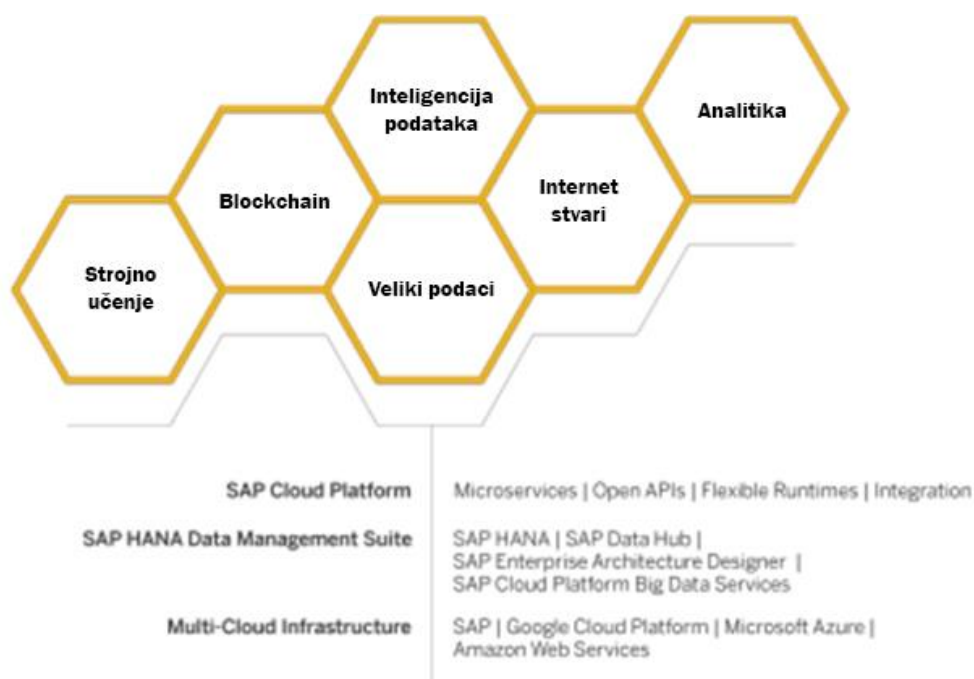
Inteligencija podataka

Analitika

Blockchain

Internet stvari

Strojno učenje

Veliki podaci

| | |
|---|---|
| SAP Cloud Platform | Microservices \| Open APIs \| Flexible Runtimes \| Integration |
| SAP HANA Data Management Suite | SAP HANA \| SAP Data Hub \| SAP Enterprise Architecture Designer \| SAP Cloud Platform Big Data Services |
| Multi-Cloud Infrastructure | SAP \| Google Cloud Platform \| Microsoft Azure \| Amazon Web Services |